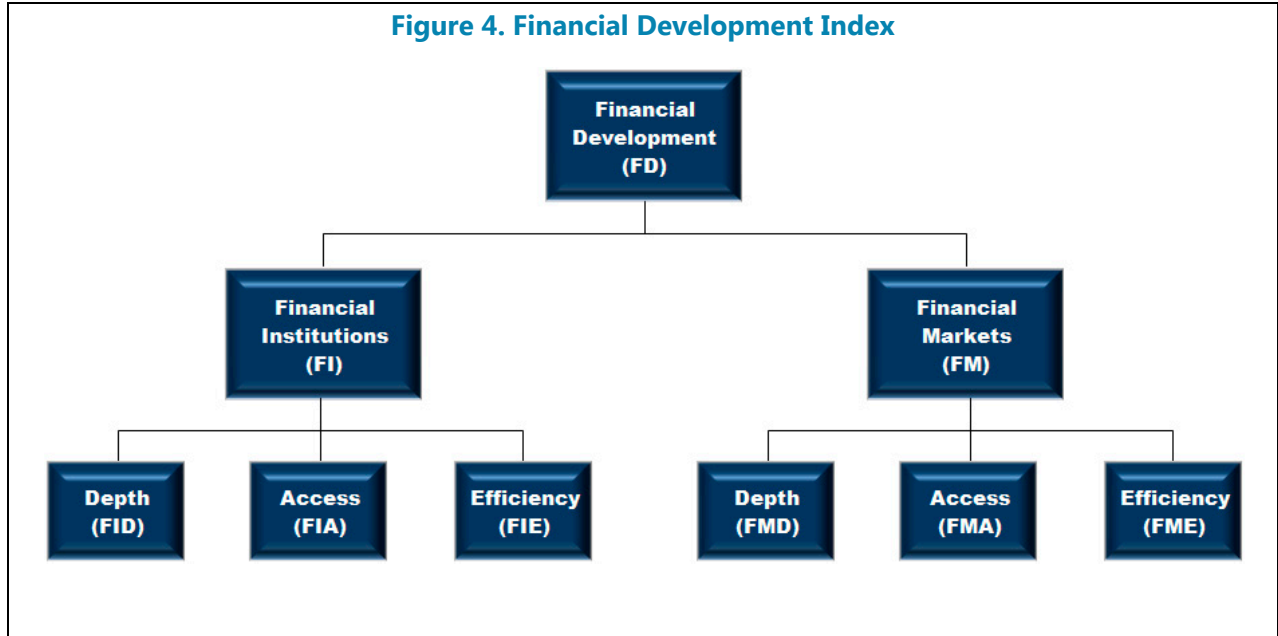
Figure 4. Financial Development Index

Financial Development (FD)

Financial Institutions (FI)

Financial Markets (FM)

Depth (FID)

Access (FIA)

Efficiency (FIE)

Depth (FMD)

Access (FMA)

Efficiency (FME)